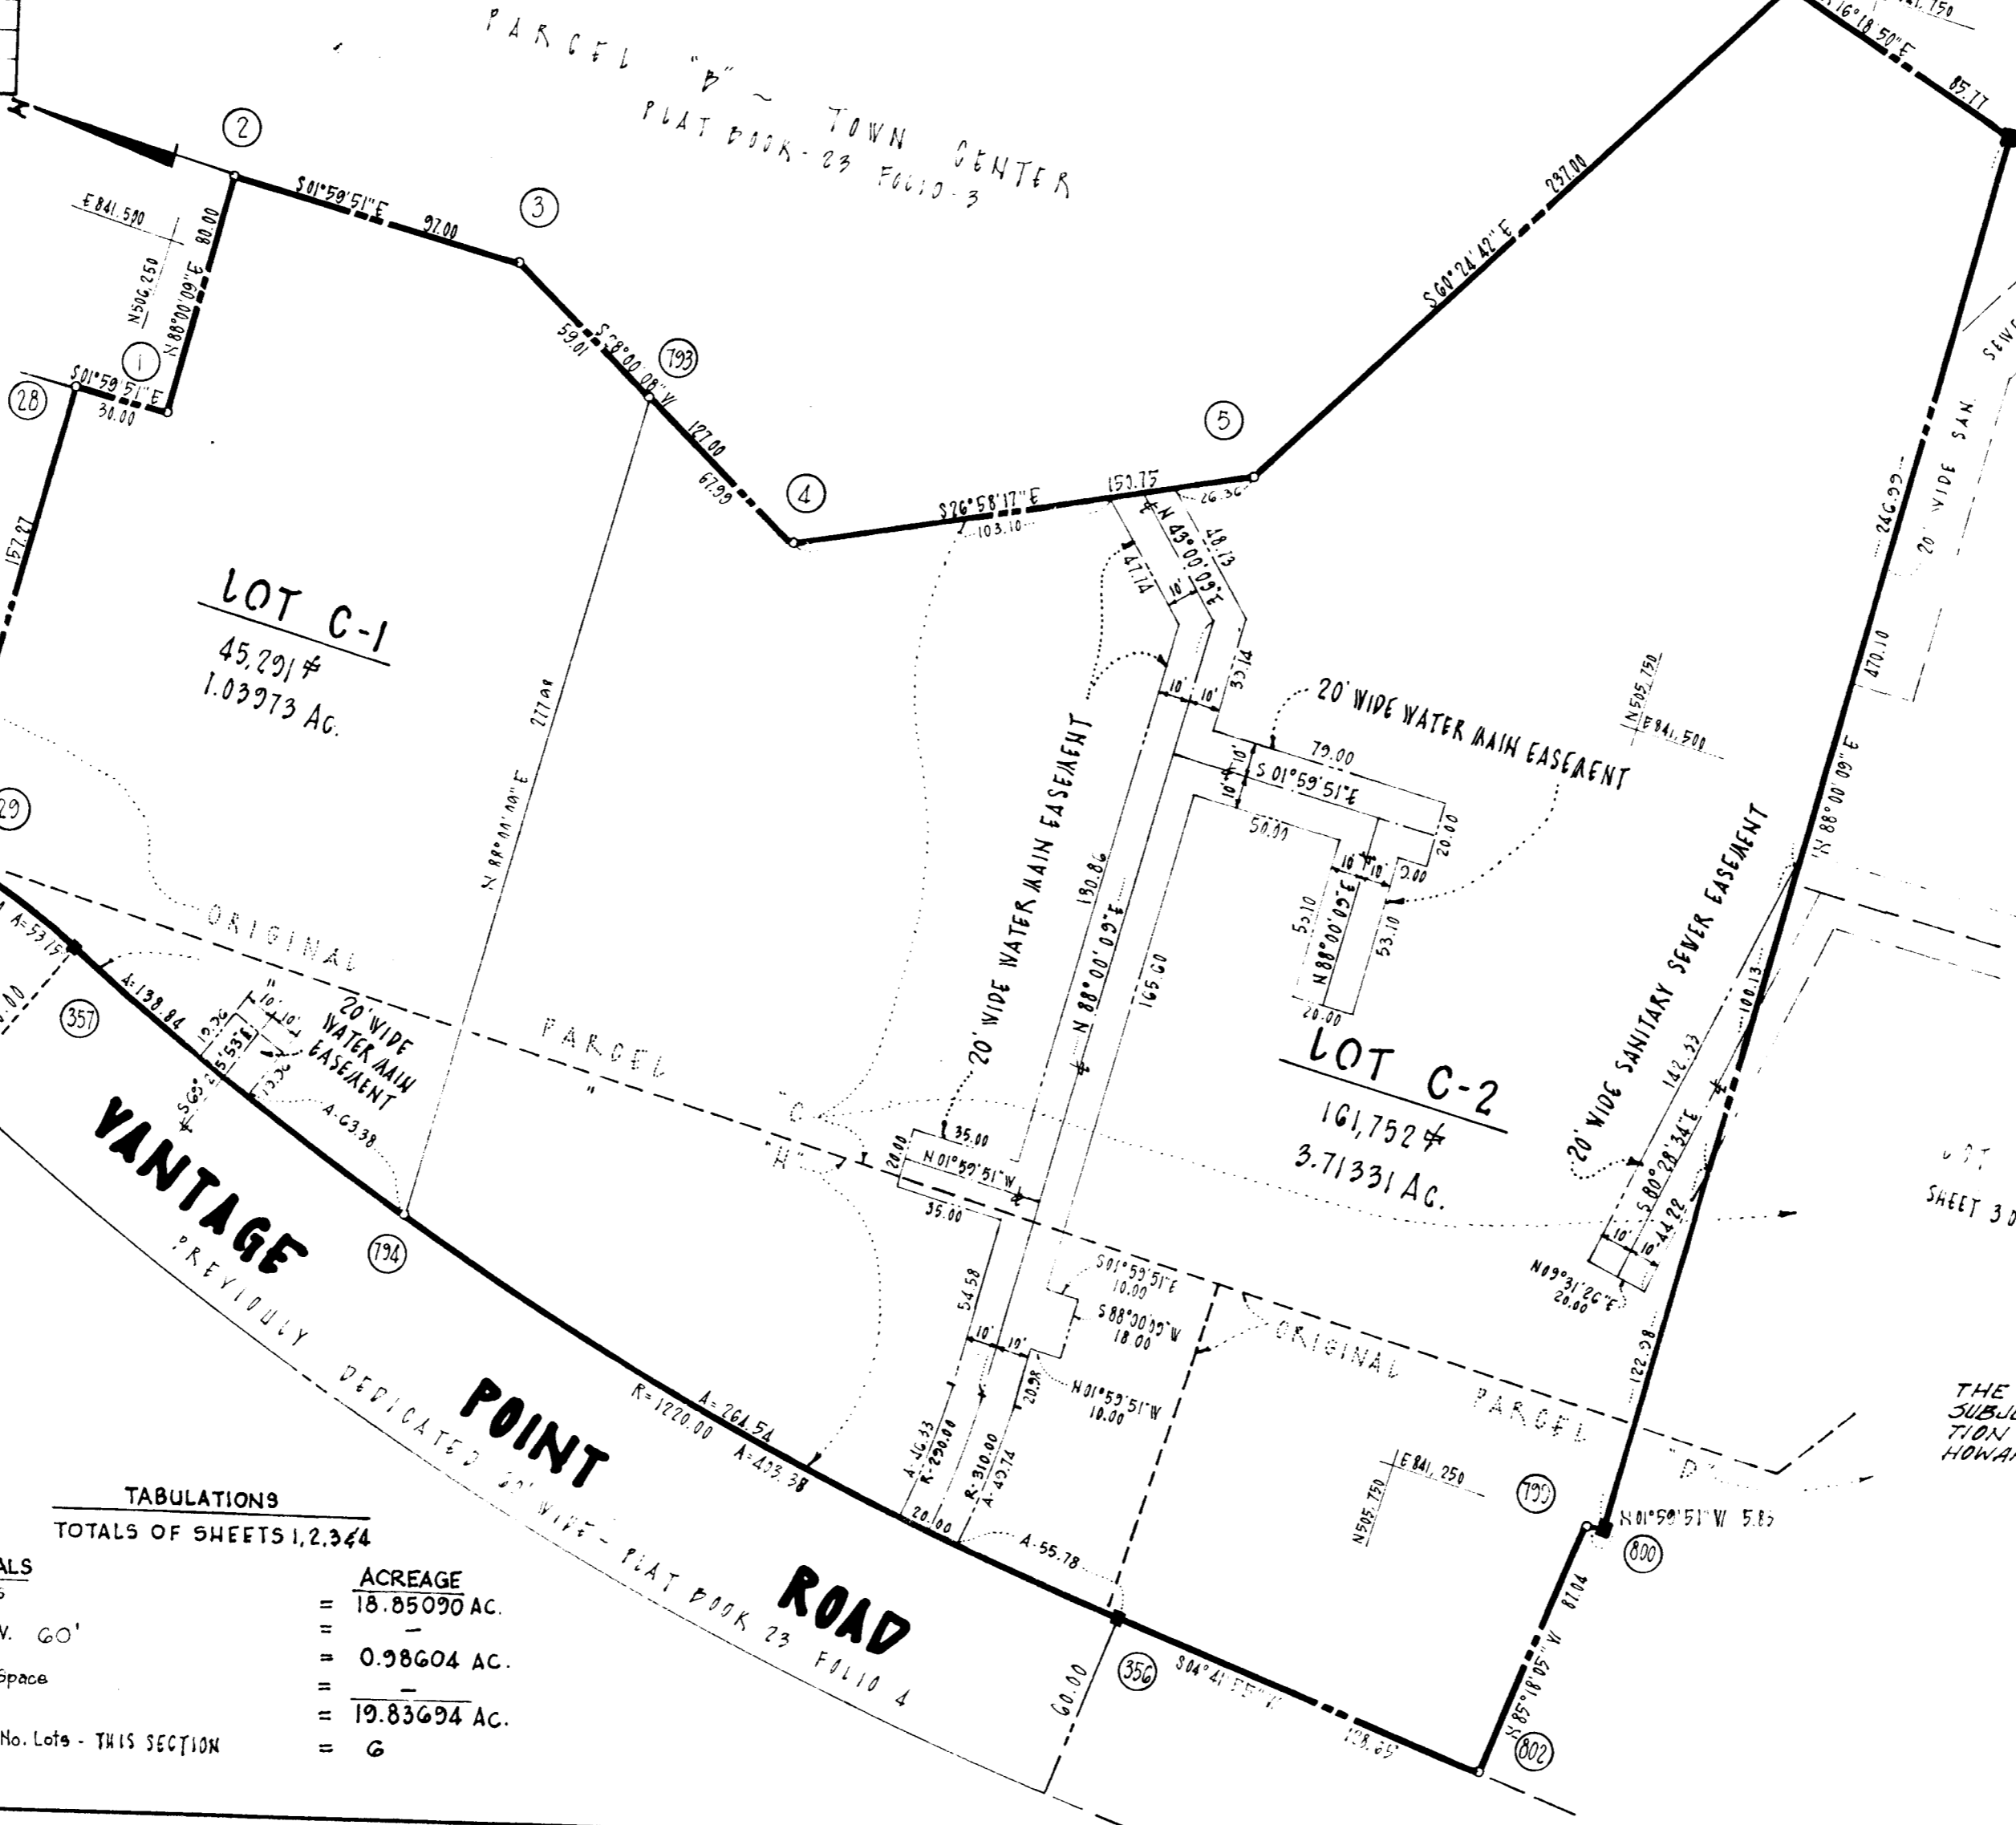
PARCEL "B" ~ TOWN CENTER
PLAT BOOK-23 FOLIO-3

2
3
S01°59'51"E
97.00
E 841.500
N 506.250
80.00
N 88°00'09"E
1
S01°59'51"E
30.00
28
59.01
S28°00'08"W
793
127.00
67.99
4
5
S26°58'17"E
103.10
150.75
26.36
N 43°00'09"E
48.13
47.74
10'
10'
10'
10'
32.14
S60°24'42"E
237.00
16°18'50"E
85.77
246.99
20' WIDE SAN SEWER
470.10
157.27

LOT C-1
45,291 ♯
1.03973 Ac.

N 88°00'00"E
277.00

20' WIDE WATER MAIN EASEMENT
79.00
S 01°59'51"E
10'
10'
50.00
20.00
10
10
2.00
55.10
N 88°00'09"E
53.10
20.00
N505.750
E841.500
N 88°00'09"E

20' WIDE WATER MAIN EASEMENT
180.86
N 88°00'09"E
165.00

LOT C-2
161,752 ♯
3.71331 Ac.

20' WIDE SANITARY SEWER EASEMENT
142.33
100.13
S 80°28'34"E
10'
10'
44.22
N09°31'26"E
20.00

29
ORIGINAL
PARCEL
"C"
"H"
A=53.15
A=138.84
357
12.96
S 63°
10'
10'
20' WIDE WATER MAIN EASEMENT
A=63.38
35.00
20.00
N01°59'51"W
35.00
54.58
10'
10'
S01°59'51"E
10.00
S88°00'09"W
18.00
N01°59'51"W
10.00
20.98
ORIGINAL
PARCEL
"D"

VANTAGE POINT ROAD
PREVIOUSLY DEDICATED 20' WIDE - PLAT BOOK 23 FOLIO 4
794
R=1220.00
A=261.54
A=403.38
A=46.33
R=290.00
R=310.00
A=49.74
20.00
A=55.78
356
60.00
S04°41'55"W
128.65
E841.250
N505.750
799
N01°59'51"W 5.85
800
87.04
S85°18'05"W
802
122.98

SHEET 3
THE SUBJ TION HOWA

TABULATIONS
TOTALS OF SHEETS 1,2,3&4
ALS
ACREAGE
= 18.85090 AC.
V. 60' = –
Space = 0.98604 AC.
= –
= 19.83694 AC.
No. Lots - THIS SECTION = 6